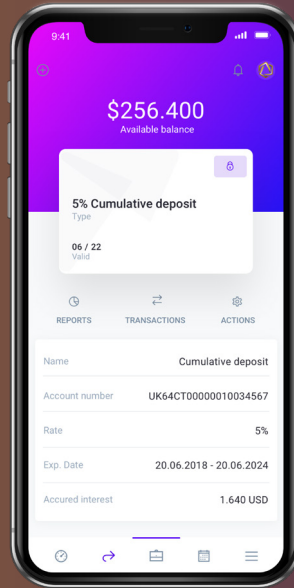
9:41

$256.400
Available balance

5% Cumulative deposit
Type

06 / 22
Valid

REPORTS
TRANSACTIONS
ACTIONS

| Name | Cumulative deposit |
|---|---|
| Account number | UK64CT00000010034567 |
| Rate | 5% |
| Exp. Date | 20.06.2018 - 20.06.2024 |
| Accured interest | 1.640 USD |